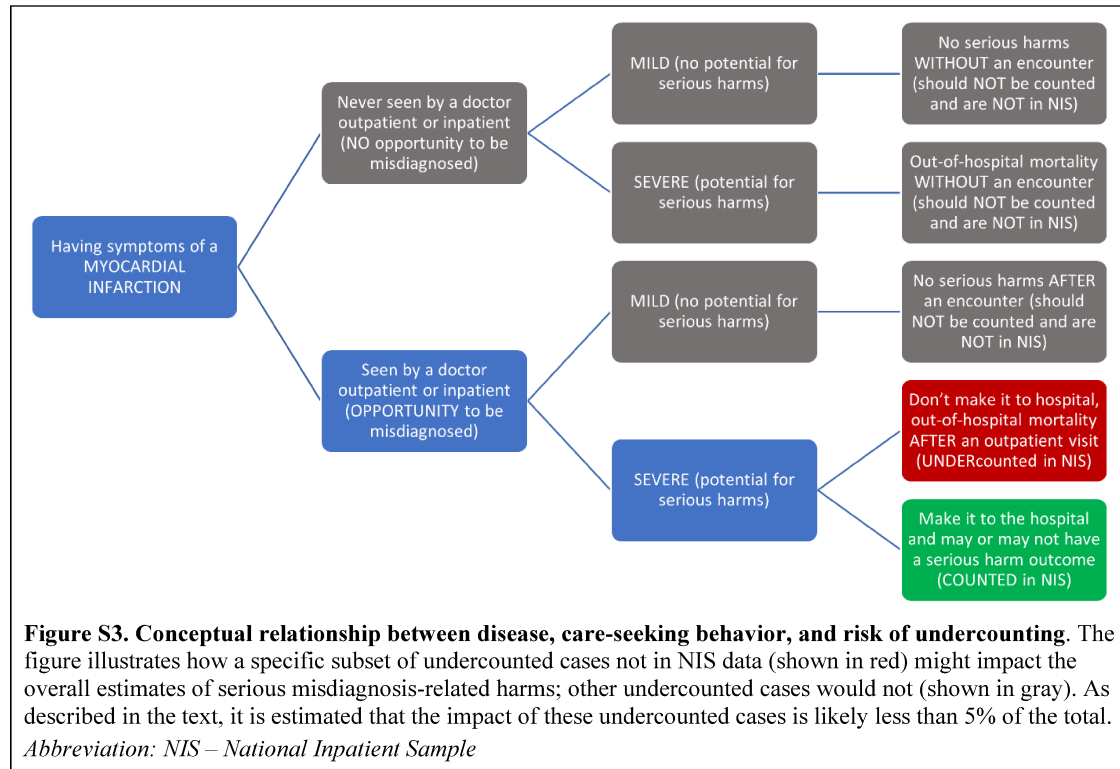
Having symptoms of a MYOCARDIAL INFARCTION

Never seen by a doctor outpatient or inpatient (NO opportunity to be misdiagnosed)

MILD (no potential for serious harms)

No serious harms WITHOUT an encounter (should NOT be counted and are NOT in NIS)

SEVERE (potential for serious harms)

Out-of-hospital mortality WITHOUT an encounter (should NOT be counted and are NOT in NIS)

Seen by a doctor outpatient or inpatient (OPPORTUNITY to be misdiagnosed)

MILD (no potential for serious harms)

No serious harms AFTER an encounter (should NOT be counted and are NOT in NIS)

SEVERE (potential for serious harms)

Don't make it to hospital, out-of-hospital mortality AFTER an outpatient visit (UNDERcounted in NIS)

Make it to the hospital and may or may not have a serious harm outcome (COUNTED in NIS)

**Figure S3. Conceptual relationship between disease, care-seeking behavior, and risk of undercounting**. The figure illustrates how a specific subset of undercounted cases not in NIS data (shown in red) might impact the overall estimates of serious misdiagnosis-related harms; other undercounted cases would not (shown in gray). As described in the text, it is estimated that the impact of these undercounted cases is likely less than 5% of the total.

*Abbreviation: NIS – National Inpatient Sample*